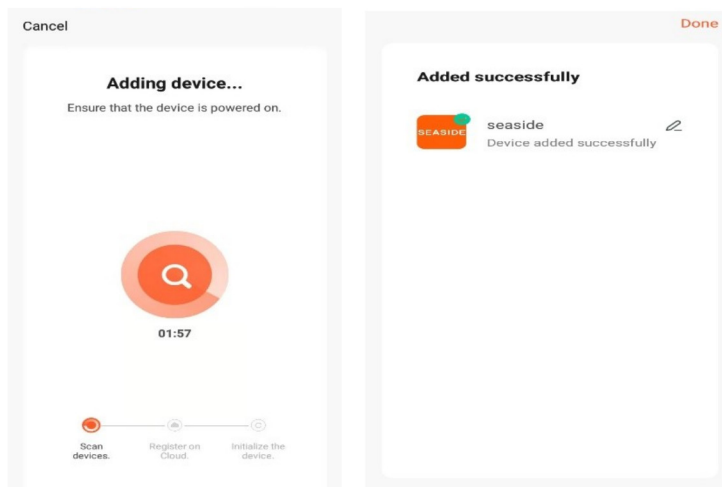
Cancel

Adding device...

Ensure that the device is powered on.

01:57

Scan devices.

Register on Cloud.

Initialize the device.

Done

Added successfully

SEASIDE

seaside

Device added successfully